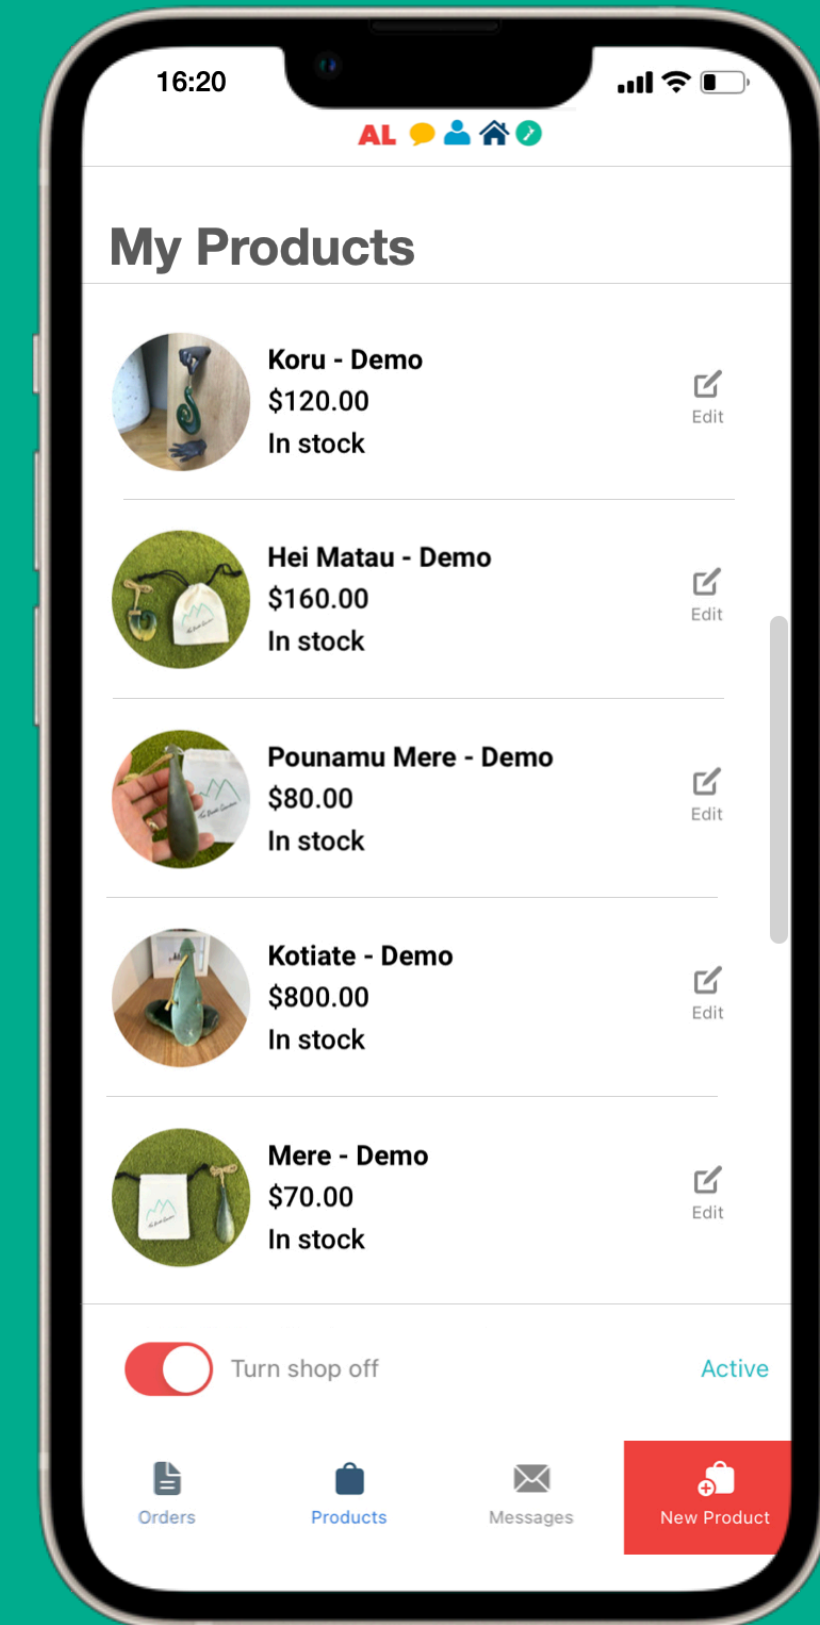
16:20

AL

My Products

Koru - Demo
$120.00
In stock
Edit

Hei Matau - Demo
$160.00
In stock
Edit

Pounamu Mere - Demo
$80.00
In stock
Edit

Kotiate - Demo
$800.00
In stock
Edit

Mere - Demo
$70.00
In stock
Edit

Turn shop off
Active

Orders
Products
Messages
New Product